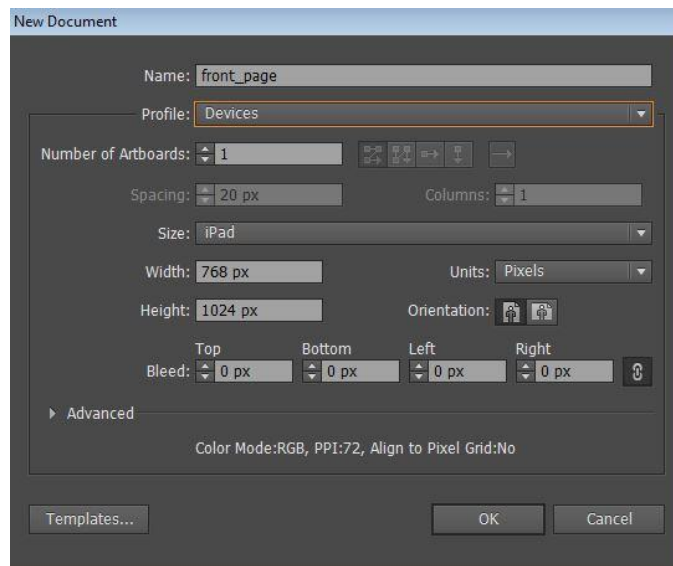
New Document

Name: front_page

Profile: Devices

Number of Artboards: 1

Spacing: 20 px

Columns: 1

Size: iPad

Width: 768 px

Units: Pixels

Height: 1024 px

Orientation:

Top Bottom Left Right

Bleed: 0 px 0 px 0 px 0 px

Advanced

Color Mode:RGB, PPI:72, Align to Pixel Grid:No

Templates...

OK

Cancel